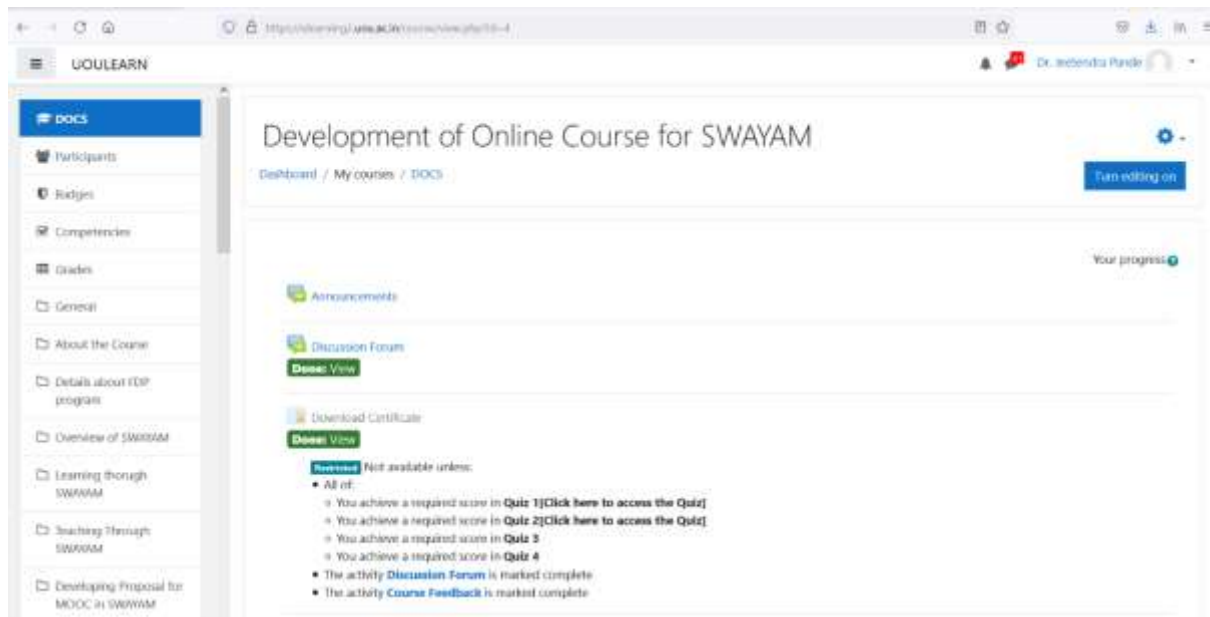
https://elearning.uou.ac.in/course/view.php?id=4

UOULEARN

Dr. Jeetendra Pande

DOCS
Participants
Badges
Competencies
Grades
General
About the Course
Details about FDP program
Overview of SWAYAM
Learning thorugh SWAYAM
Teaching Through SWAYAM
Developing Proposal for MOOC in SWAYAM

Development of Online Course for SWAYAM

Dashboard / My courses / DOCS

Turn editing on

Your progress

Announcements

Discussion Forum
Done: View

Download Certificate
Done: View

Restricted Not available unless:
• All of:
◦ You achieve a required score in Quiz 1[Click here to access the Quiz]
◦ You achieve a required score in Quiz 2[Click here to access the Quiz]
◦ You achieve a required score in Quiz 3
◦ You achieve a required score in Quiz 4
• The activity Discussion Forum is marked complete
• The activity Course Feedback is marked complete